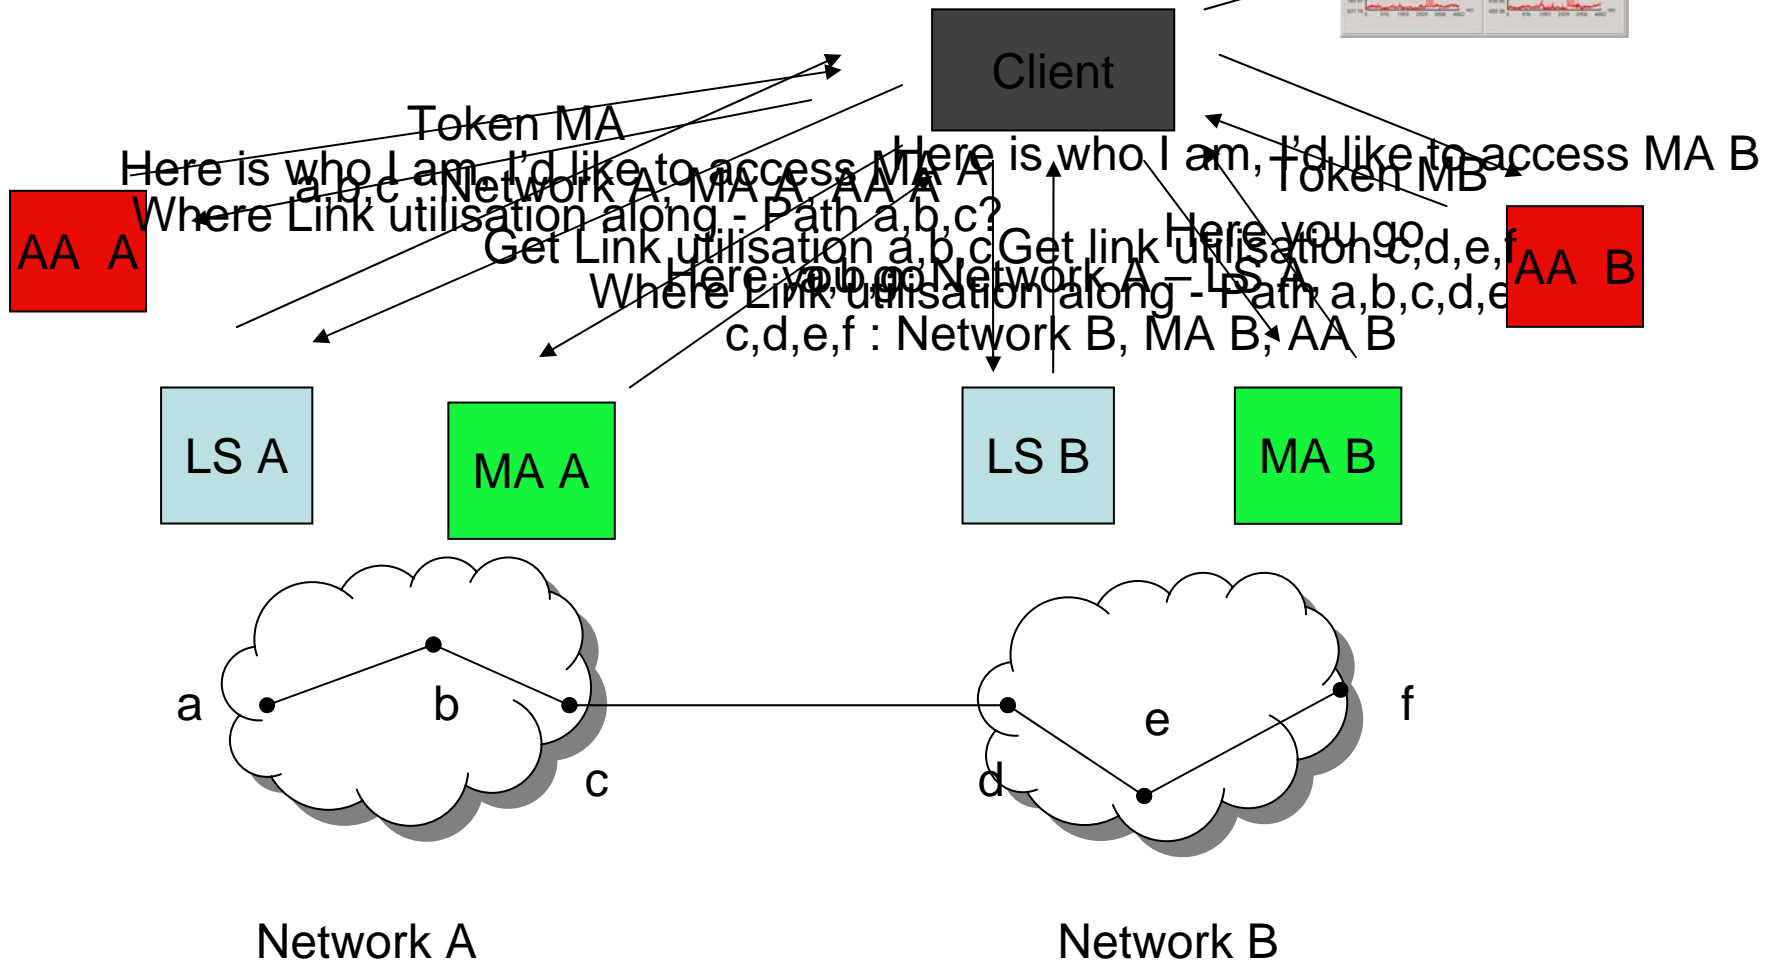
Client

Token MA

Here is who I am, I'd like to access MA A

a,b,c : Network A, MA A, AA A

Where Link utilisation along - Path a,b,c?

Get Link utilisation a,b,c

Here you go

a,b,c : Network A – LS A

Where Link utilisation along - Path a,b,c,d,e

c,d,e,f : Network B, MA B, AA B

Here is who I am, I'd like to access MA B

Token MB

Here you go

Get link utilisation c,d,e,f

AA A

AA B

LS A

MA A

LS B

MA B

a

b

c

d

e

f

Network A

Network B